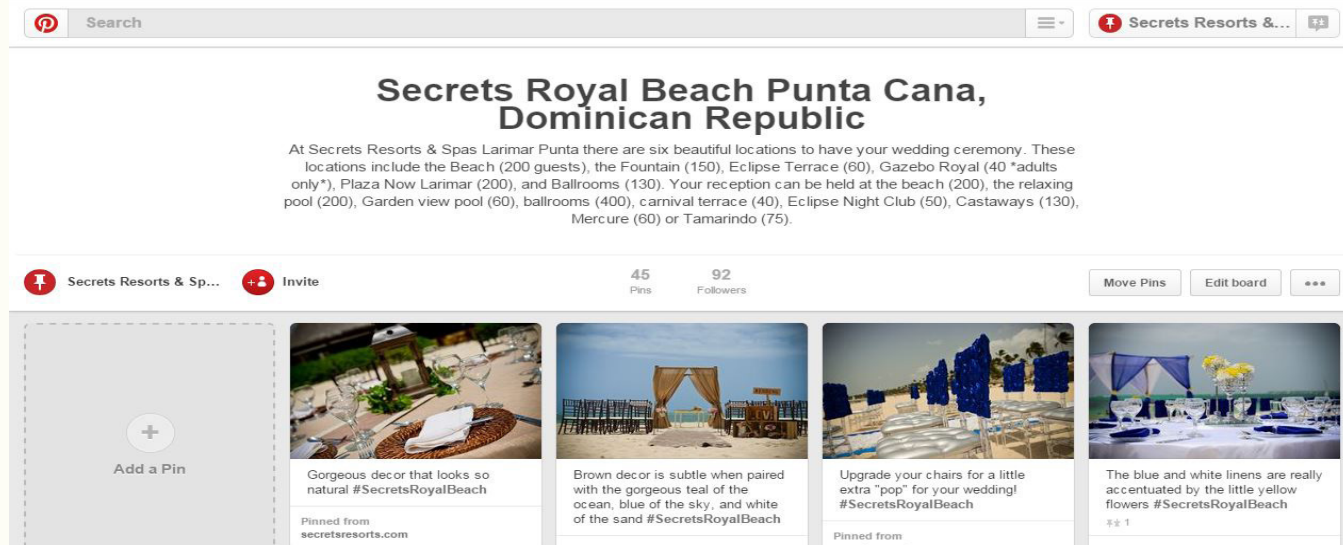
Search

Secrets Resorts &...

Secrets Royal Beach Punta Cana, Dominican Republic

At Secrets Resorts & Spas Larimar Punta there are six beautiful locations to have your wedding ceremony. These locations include the Beach (200 guests), the Fountain (150), Eclipse Terrace (60), Gazebo Royal (40 *adults only*), Plaza Now Larimar (200), and Ballrooms (130). Your reception can be held at the beach (200), the relaxing pool (200), Garden view pool (60), ballrooms (400), carnival terrace (40), Eclipse Night Club (50), Castaways (130), Mercure (60) or Tamarindo (75).

Secrets Resorts & Sp...

Invite

45 Pins

92 Followers

Move Pins

Edit board

Add a Pin

Gorgeous decor that looks so natural #SecretsRoyalBeach

Pinned from secretsresorts.com

Brown decor is subtle when paired with the gorgeous teal of the ocean, blue of the sky, and white of the sand #SecretsRoyalBeach

Upgrade your chairs for a little extra "pop" for your wedding! #SecretsRoyalBeach

Pinned from

The blue and white linens are really accentuated by the little yellow flowers #SecretsRoyalBeach

1